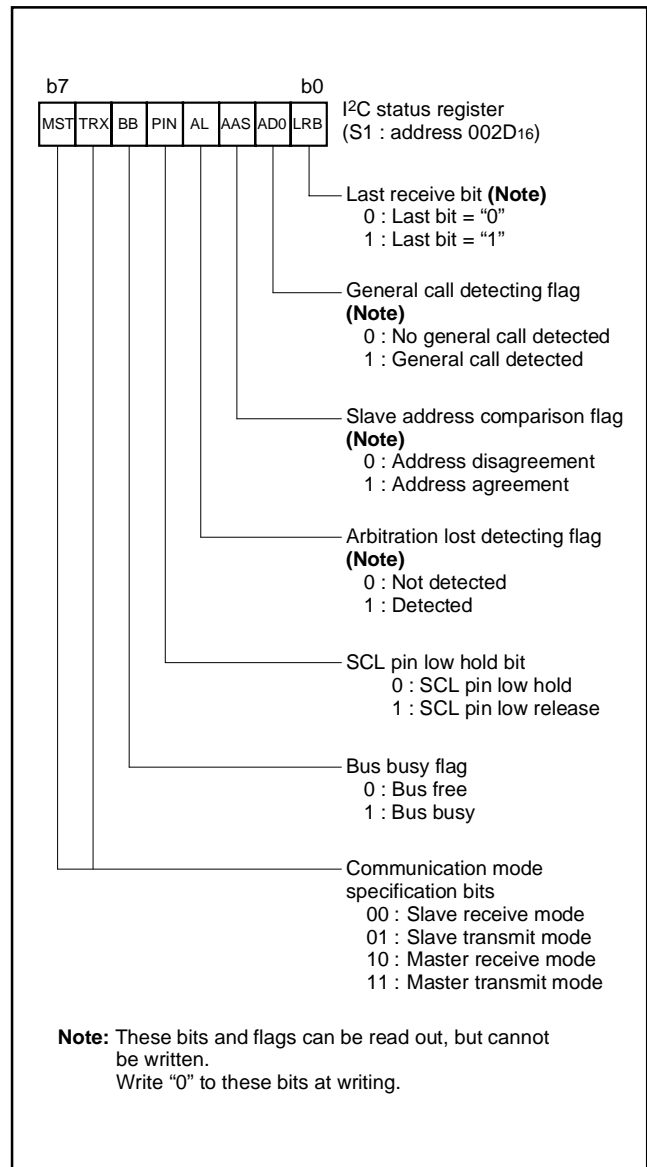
b7 b0

| MST | TRX | BB | PIN | AL | AAS | AD0 | LRB |
|---|---|---|---|---|---|---|---|

I$^2$C status register
(S1 : address 002D$_{16}$)

Last receive bit **(Note)**
0 : Last bit = “0”
1 : Last bit = “1”

General call detecting flag
**(Note)**
0 : No general call detected
1 : General call detected

Slave address comparison flag
**(Note)**
0 : Address disagreement
1 : Address agreement

Arbitration lost detecting flag
**(Note)**
0 : Not detected
1 : Detected

SCL pin low hold bit
0 : SCL pin low hold
1 : SCL pin low release

Bus busy flag
0 : Bus free
1 : Bus busy

Communication mode specification bits
00 : Slave receive mode
01 : Slave transmit mode
10 : Master receive mode
11 : Master transmit mode

**Note:** These bits and flags can be read out, but cannot be written.
Write “0” to these bits at writing.